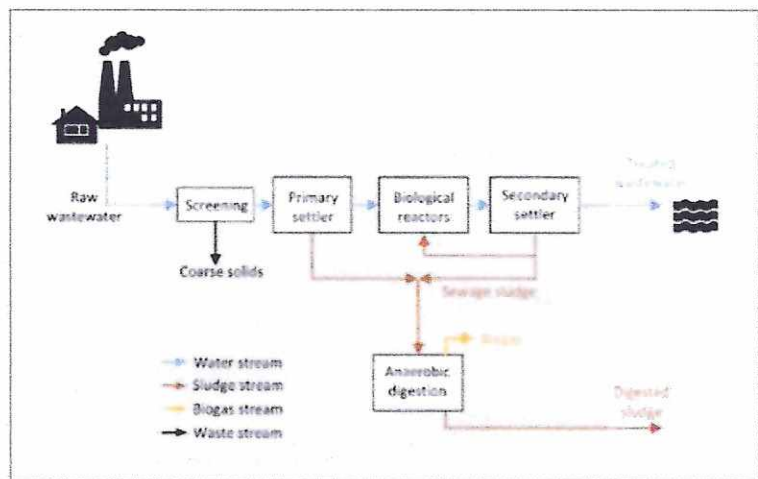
Raw wastewater

Screening

Primary settler

Biological reactors

Secondary settler

Treated wastewater

Coarse solids

Sewage sludge

Biogas

Anaerobic digestion

Digested sludge

Water stream
Sludge stream
Biogas stream
Waste stream